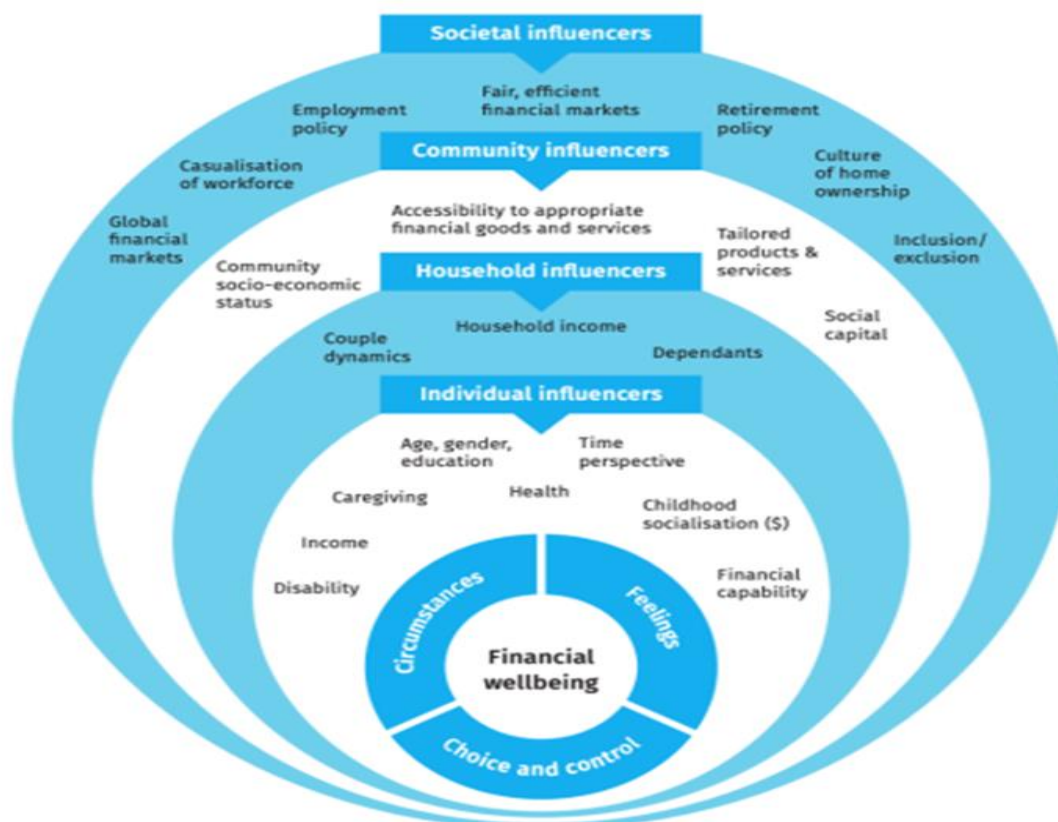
Societal influencers

Fair, efficient financial markets

Employment policy

Retirement policy

Casualisation of workforce

Culture of home ownership

Global financial markets

Inclusion/ exclusion

Community influencers

Accessibility to appropriate financial goods and services

Community socio-economic status

Tailored products & services

Social capital

Household influencers

Household income

Couple dynamics

Dependants

Individual influencers

Age, gender, education

Time perspective

Caregiving

Health

Childhood socialisation ($)

Income

Disability

Financial capability

Circumstances

Feelings

Choice and control

Financial wellbeing